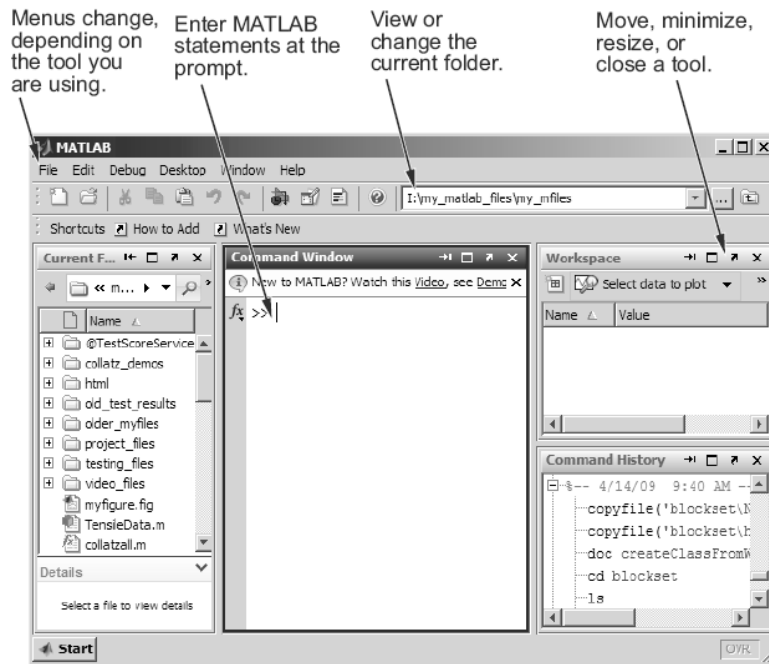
Menus change, depending on the tool you are using.

Enter MATLAB statements at the prompt.

View or change the current folder.

Move, minimize, resize, or close a tool.

MATLAB

File Edit Debug Desktop Window Help

I:\my_matlab_files\my_mfiles

Shortcuts How to Add What's New

Current F...

« m...

Name

@TestScoreService
collatz_demos
html
old_test_results
older_myfiles
project_files
testing_files
video_files
myfigure.fig
TensieData.m
collatzall.m

Details

Select a file to view details

Command Window

New to MATLAB? Watch this Video, see Demo

$fx$ >>

Workspace

Select data to plot

Name Value

Command History

%-- 4/14/09 9:40 AM --
copyfile('blockset\
copyfile('blockset\
doc createClassFromW
cd blockset
ls

Start

OVR